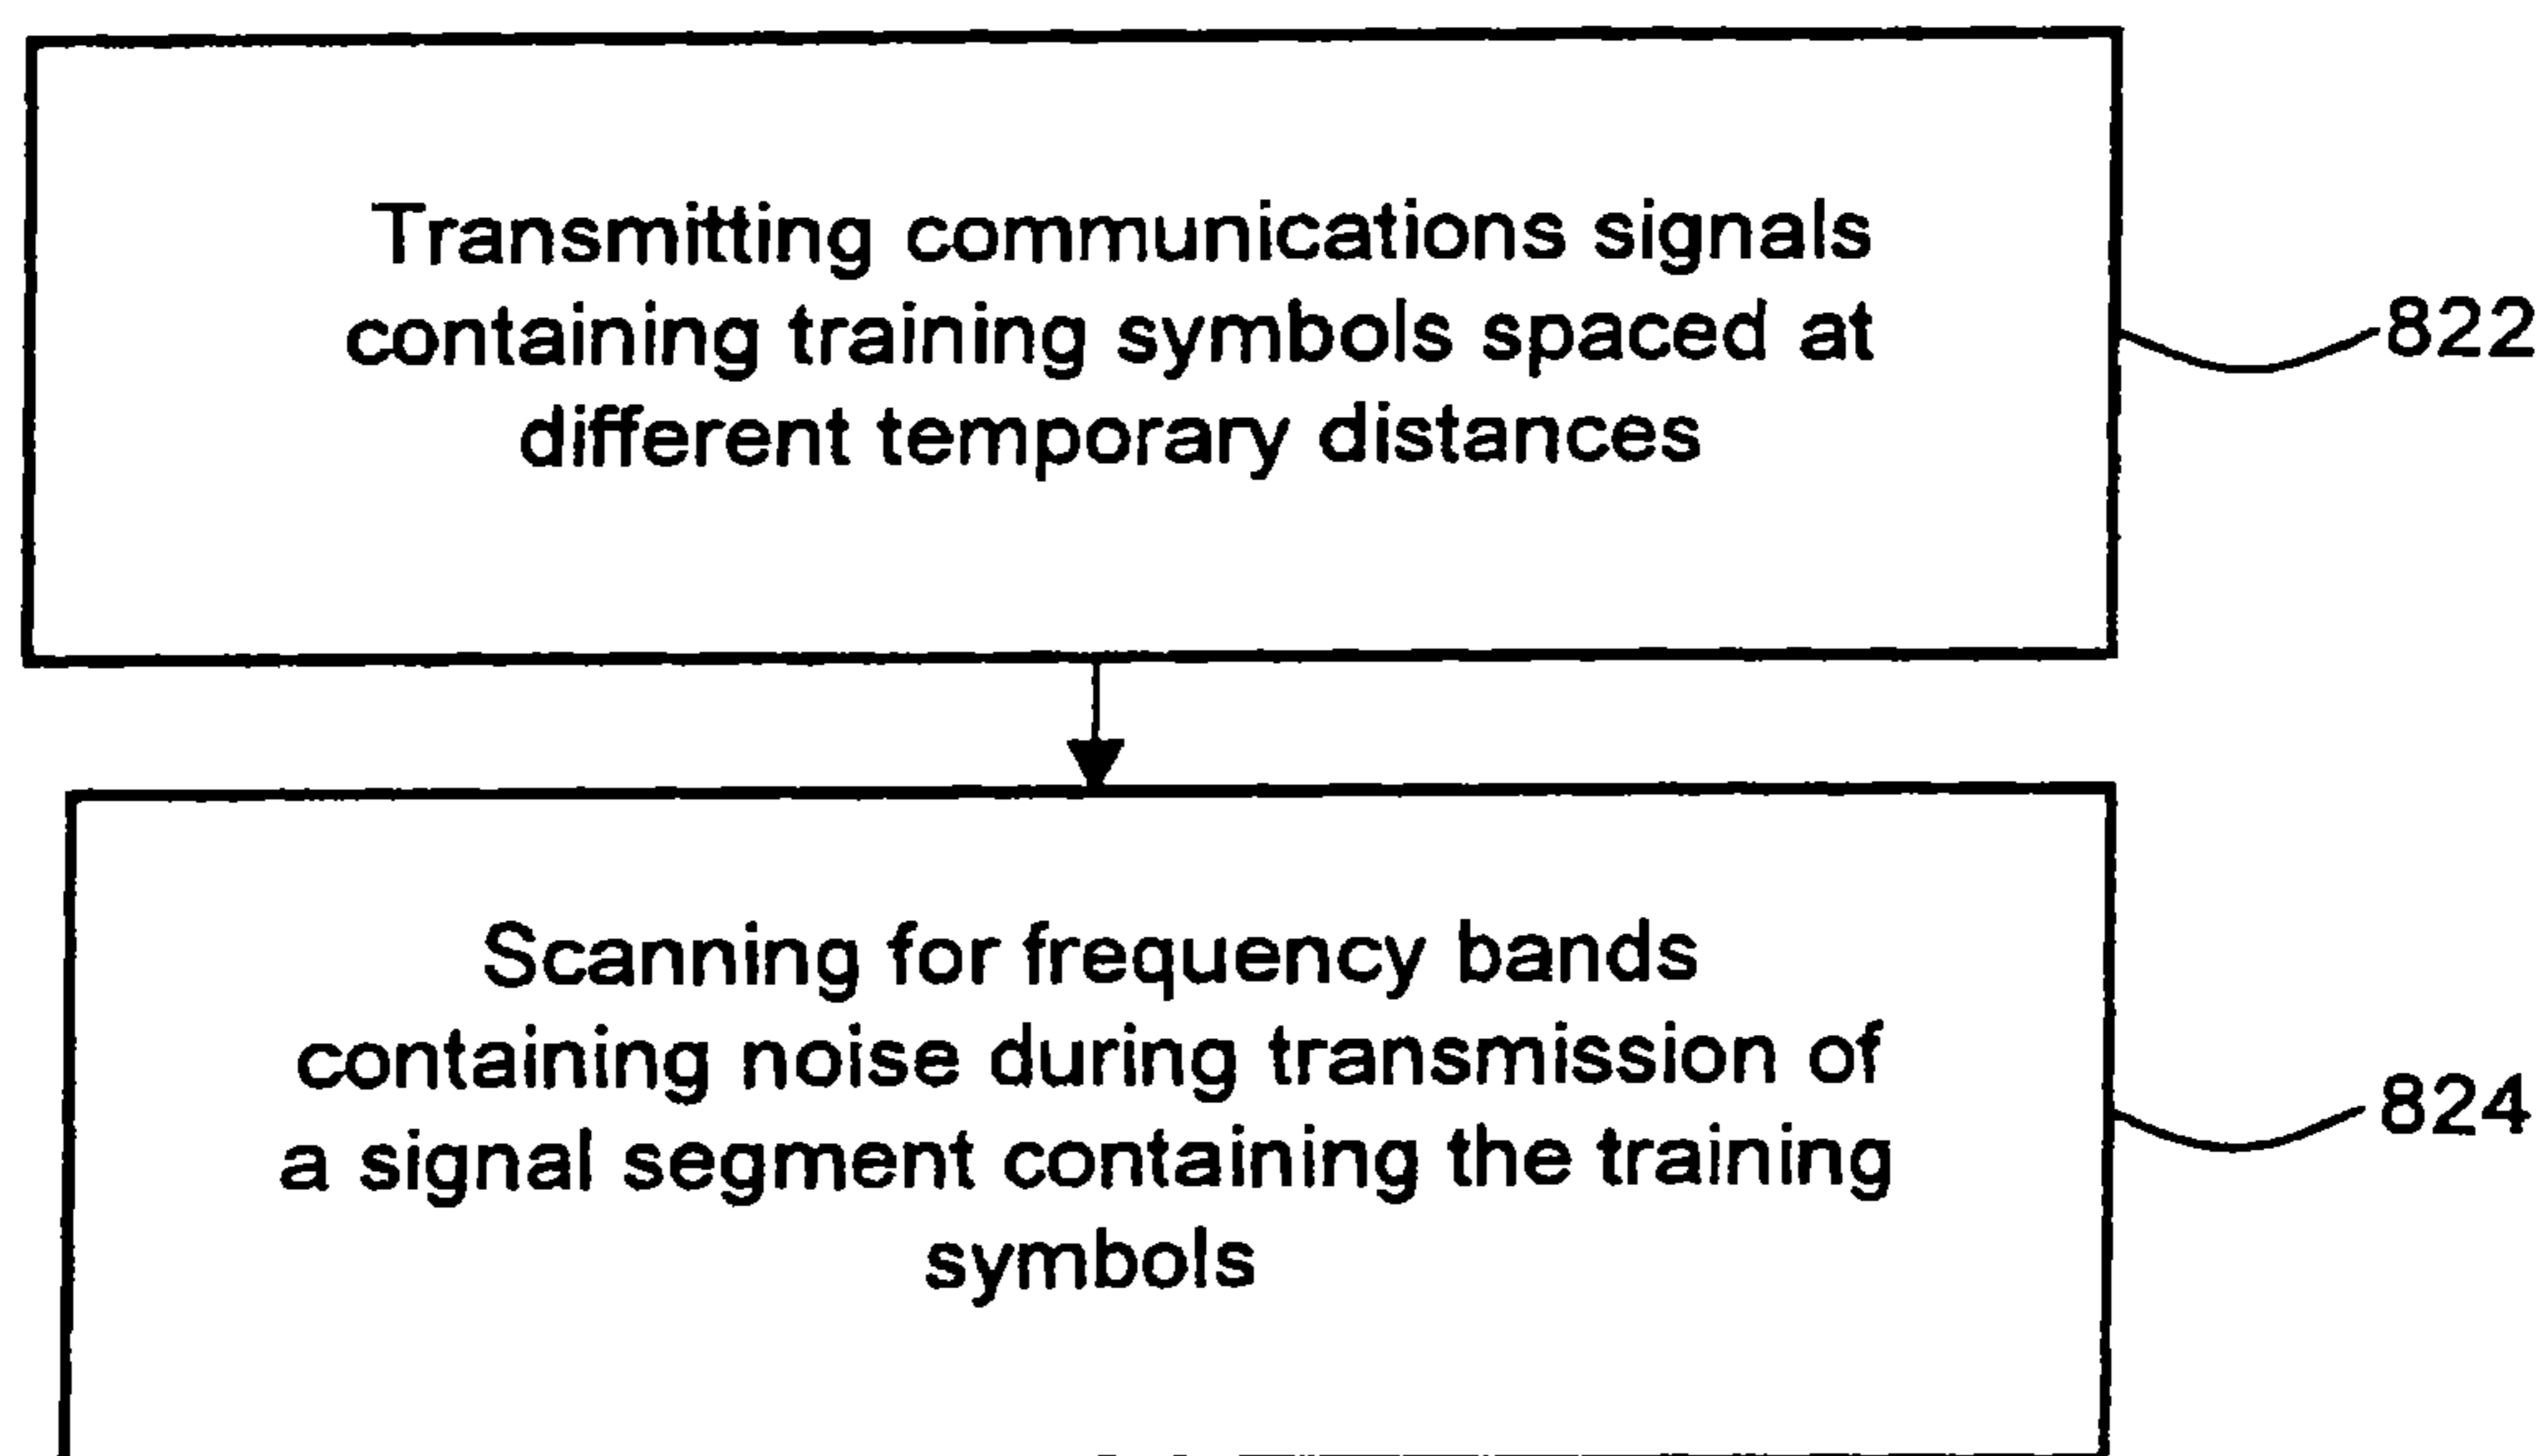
Transmitting communications signals containing training symbols spaced at different temporary distances

822

Scanning for frequency bands containing noise during transmission of a signal segment containing the training symbols

824